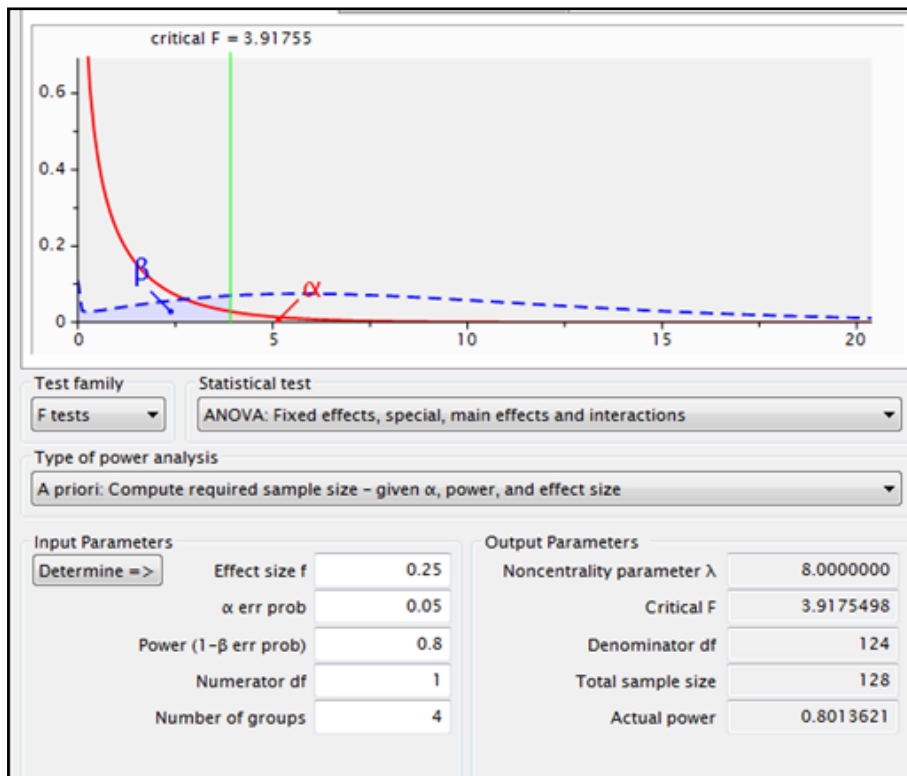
critical F = 3.91755

0.6
0.4
0.2
0
β
α
0
5
10
15
20

Test family
F tests
Statistical test
ANOVA: Fixed effects, special, main effects and interactions

Type of power analysis
A priori: Compute required sample size – given α, power, and effect size

Input Parameters
Determine =>
Effect size f 0.25
α err prob 0.05
Power (1–β err prob) 0.8
Numerator df 1
Number of groups 4

Output Parameters
Noncentrality parameter λ 8.0000000
Critical F 3.9175498
Denominator df 124
Total sample size 128
Actual power 0.8013621